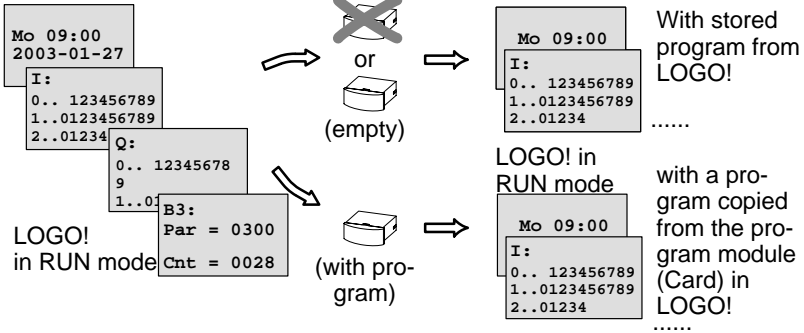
Mo 09:00
2003-01-27

I:
0.. 123456789
1..0123456789
2..01234

Q:
0.. 12345678
9
1..0

B3:
Par = 0300
Cnt = 0028

LOGO!
in RUN mode

or

(empty)

(with program)

Mo 09:00

I:
0.. 123456789
1..0123456789
2..01234

......

With stored program from LOGO!

LOGO! in RUN mode

Mo 09:00

I:
0.. 123456789
1..0123456789
2..01234

......

with a program copied from the program module (Card) in LOGO!